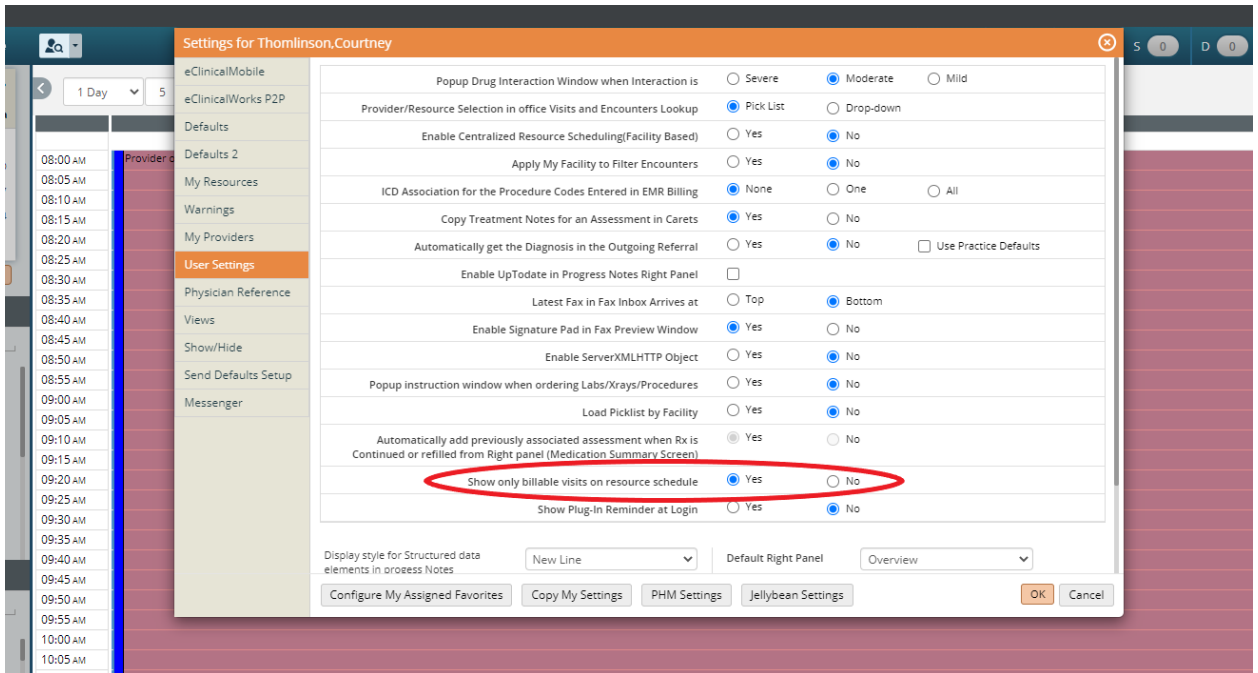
S 0 D 0

1 Day 5

Provider o

08:00 AM
08:05 AM
08:10 AM
08:15 AM
08:20 AM
08:25 AM
08:30 AM
08:35 AM
08:40 AM
08:45 AM
08:50 AM
08:55 AM
09:00 AM
09:05 AM
09:10 AM
09:15 AM
09:20 AM
09:25 AM
09:30 AM
09:35 AM
09:40 AM
09:45 AM
09:50 AM
09:55 AM
10:00 AM
10:05 AM

Settings for Thomlinson,Courtney

eClinicalMobile
eClinicalWorks P2P
Defaults
Defaults 2
My Resources
Warnings
My Providers
User Settings
Physician Reference
Views
Show/Hide
Send Defaults Setup
Messenger

| | | | |
|---|---|---|---|
| Popup Drug Interaction Window when Interaction is | Severe | Moderate | Mild |
| Provider/Resource Selection in office Visits and Encounters Lookup | Pick List | Drop-down | |
| Enable Centralized Resource Scheduling(Facility Based) | Yes | No | |
| Apply My Facility to Filter Encounters | Yes | No | |
| ICD Association for the Procedure Codes Entered in EMR Billing | None | One | All |
| Copy Treatment Notes for an Assessment in Carets | Yes | No | |
| Automatically get the Diagnosis in the Outgoing Referral | Yes | No | Use Practice Defaults |
| Enable UpTodate in Progress Notes Right Panel | | | |
| Latest Fax in Fax Inbox Arrives at | Top | Bottom | |
| Enable Signature Pad in Fax Preview Window | Yes | No | |
| Enable ServerXMLHTTP Object | Yes | No | |
| Popup instruction window when ordering Labs/Xrays/Procedures | Yes | No | |
| Load Picklist by Facility | Yes | No | |
| Automatically add previously associated assessment when Rx is Continued or refilled from Right panel (Medication Summary Screen) | Yes | No | |
| Show only billable visits on resource schedule | Yes | No | |
| Show Plug-In Reminder at Login | Yes | No | |

Display style for Structured data elements in progess Notes New Line Default Right Panel Overview

Configure My Assigned Favorites Copy My Settings PHM Settings Jellybean Settings OK Cancel